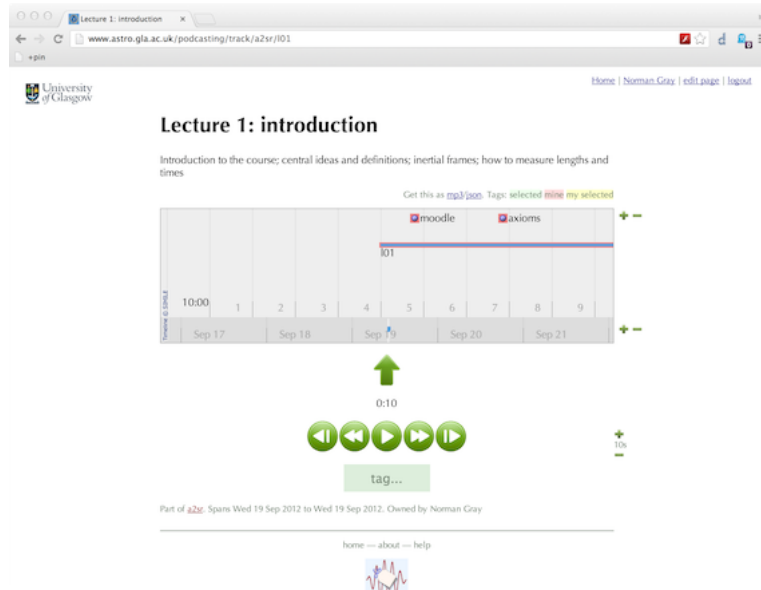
Lecture 1: introduction ×

www.astro.gla.ac.uk/podcasting/track/a2sr/l01

+pin

University of Glasgow

Home | Norman Gray | edit page | logout

Lecture 1: introduction

Introduction to the course; central ideas and definitions; inertial frames; how to measure lengths and times

Get this as mp3/json. Tags: selected mine my selected

moodle axioms

l01

10:00 1 2 3 4 5 6 7 8 9

Timeline © SIMILE

Sep 17 Sep 18 Sep 19 Sep 20 Sep 21

0:10

10s

tag...

Part of a2sr. Spans Wed 19 Sep 2012 to Wed 19 Sep 2012. Owned by Norman Gray

home — about — help